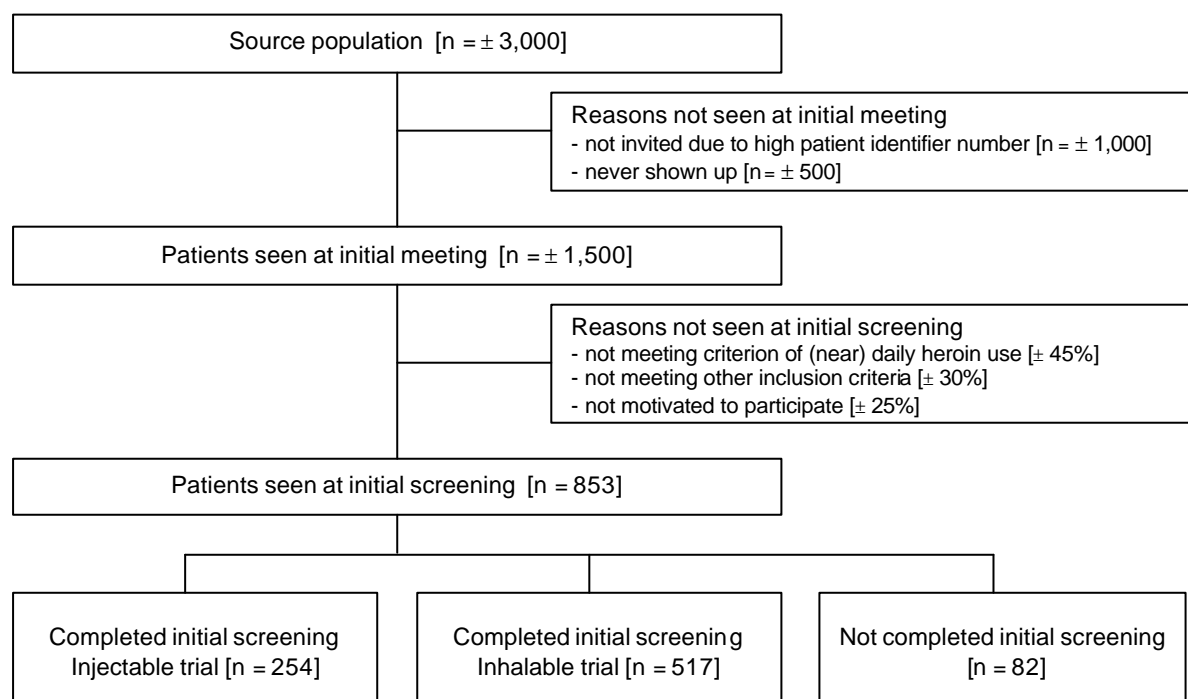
Source population [n = $\pm$ 3,000]

Reasons not seen at initial meeting
- not invited due to high patient identifier number [n = $\pm$ 1,000]
- never shown up [n = $\pm$ 500]

Patients seen at initial meeting [n = $\pm$ 1,500]

Reasons not seen at initial screening
- not meeting criterion of (near) daily heroin use [$\pm$ 45%]
- not meeting other inclusion criteria [$\pm$ 30%]
- not motivated to participate [$\pm$ 25%]

Patients seen at initial screening [n = 853]

Completed initial screening Injectable trial [n = 254]

Completed initial screening Inhalable trial [n = 517]

Not completed initial screening [n = 82]